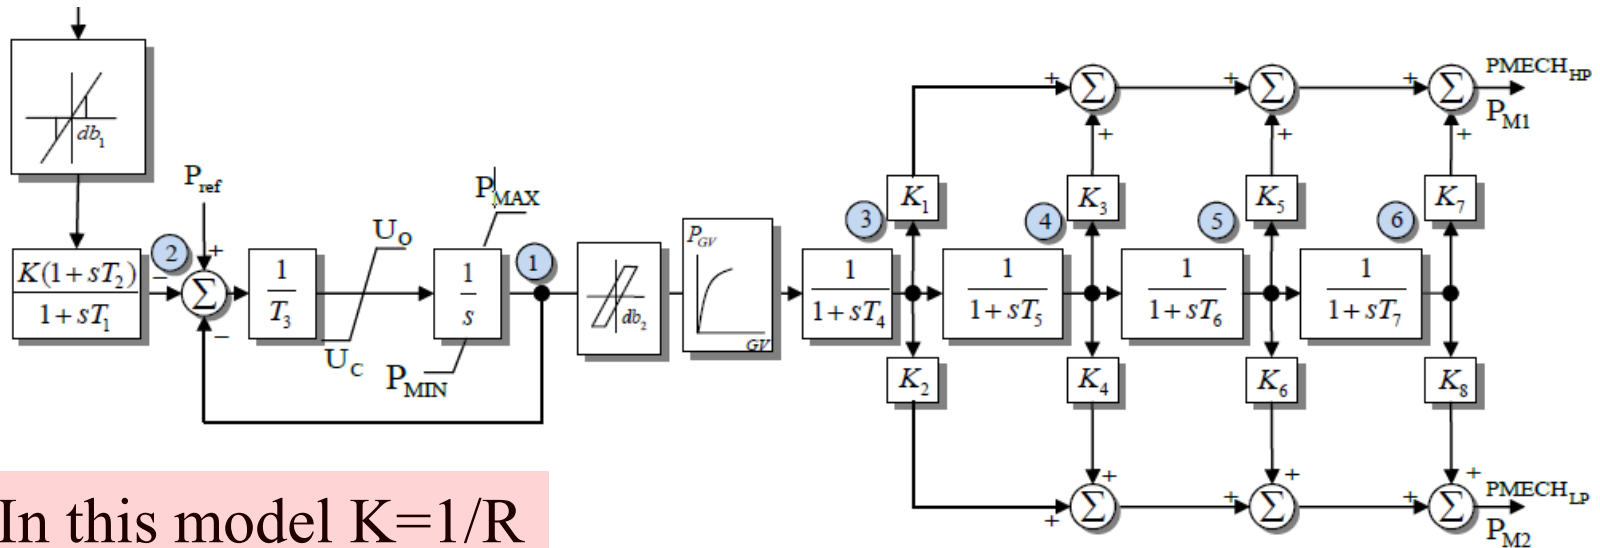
$db_1$

$P_{ref}$

$\frac{K(1+sT_2)}{1+sT_1}$

2

+

−

−

$\Sigma$

$\frac{1}{T_3}$

$U_O$

$U_C$

$P_{MAX}$

$P_{MIN}$

$\frac{1}{s}$

1

$db_2$

$P_{GV}$

$GV$

$\frac{1}{1+sT_4}$

3

$K_1$

$K_2$

$\frac{1}{1+sT_5}$

4

$K_3$

$K_4$

$\frac{1}{1+sT_6}$

5

$K_5$

$K_6$

$\frac{1}{1+sT_7}$

6

$K_7$

$K_8$

+ $\Sigma$ + $\Sigma$ + $\Sigma$ PMECH$_{HP}$ $P_{M1}$

+ + +

+ + +

+ $\Sigma$ + $\Sigma$ + $\Sigma$ PMECH$_{LP}$ $P_{M2}$

In this model K=1/R